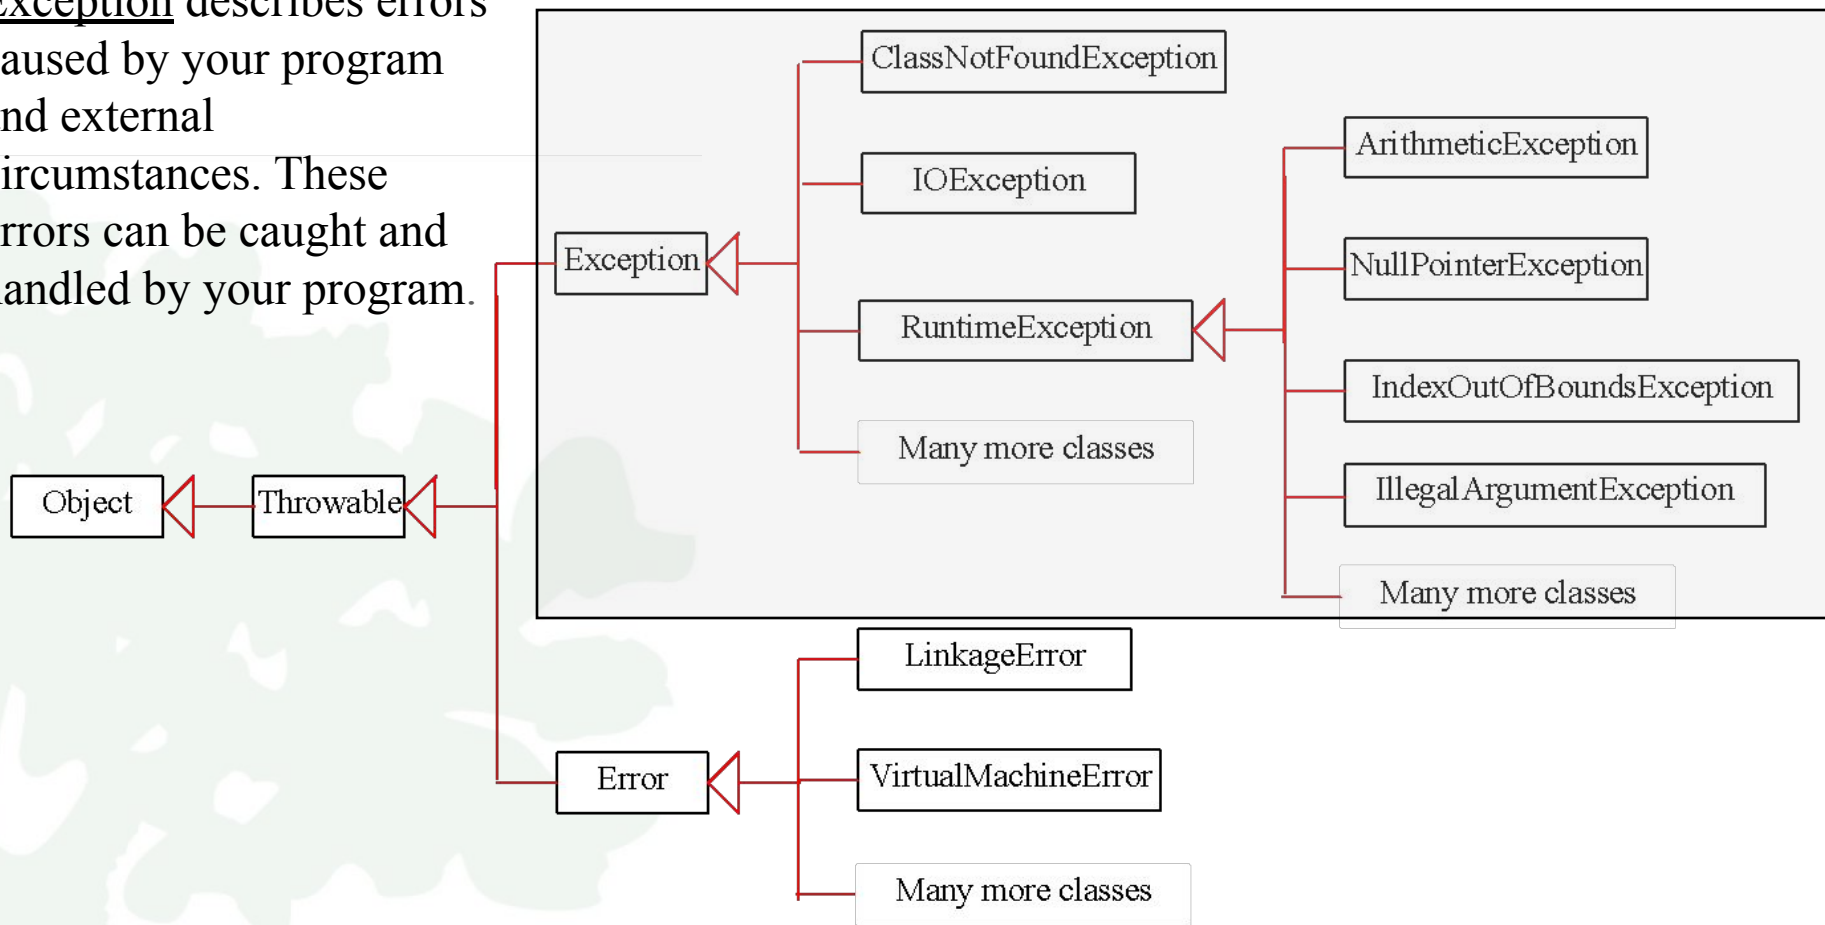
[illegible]xception describes errors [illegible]aused by your program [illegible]nd external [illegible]ircumstances. These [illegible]rrors can be caught and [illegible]andled by your program.

ClassNotFoundException

IOException

ArithmeticException

NullPointerException

Exception

RuntimeException

IndexOutOfBoundsException

Many more classes

IllegalArgumentException

Object

Throwable

Many more classes

LinkageError

VirtualMachineError

Error

Many more classes